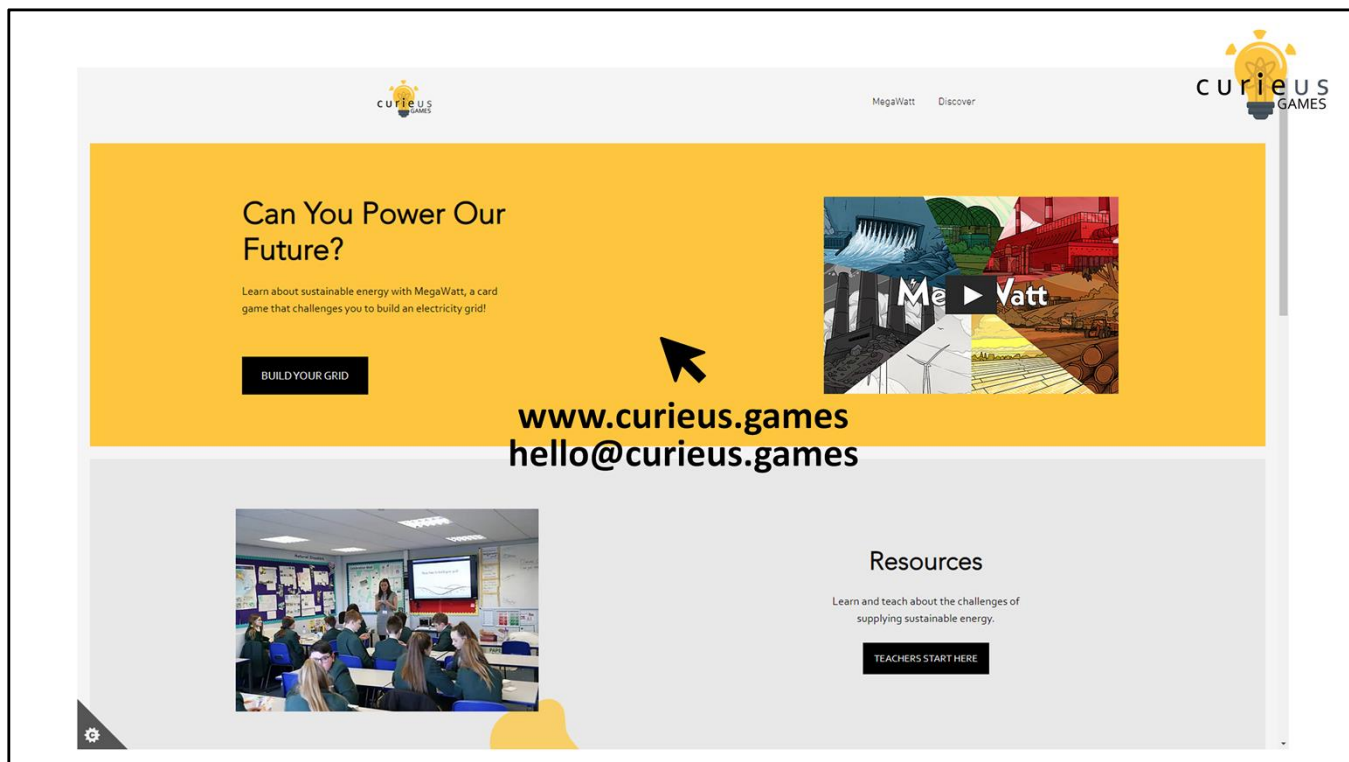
curieus GAMES

curieus GAMES

MegaWatt Discover

Can You Power Our Future?

Learn about sustainable energy with MegaWatt, a card game that challenges you to build an electricity grid!

BUILD YOUR GRID

MegaWatt

www.curieus.games
hello@curieus.games

Resources

Learn and teach about the challenges of supplying sustainable energy.

TEACHERS START HERE